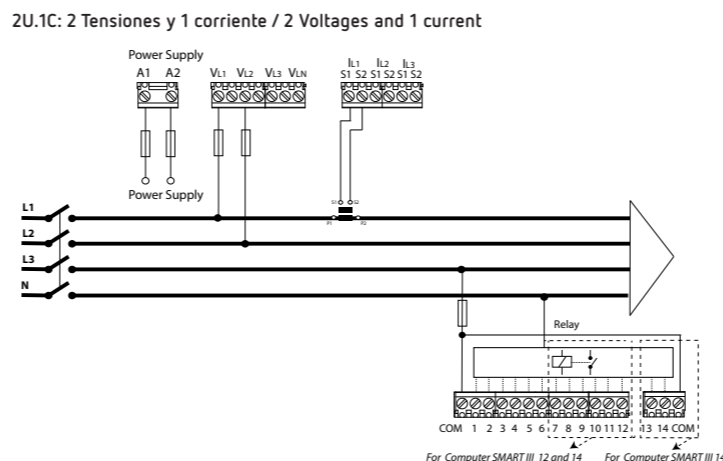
2U.1C: 2 Tensiones y 1 corriente / 2 Voltages and 1 current

Power Supply
A1 A2
VL1 VL2 VL3 VLN
IL1 IL2 IL3
S1 S2 S1 S2 S1 S2

Power Supply

L1
L2
L3
N

S1 S2
P1 P2

Relay

COM 1 2 3 4 5 6 7 8 9 10 11 12 13 14 COM

For Computer SMART III 12 and 14
For Computer SMART III 14